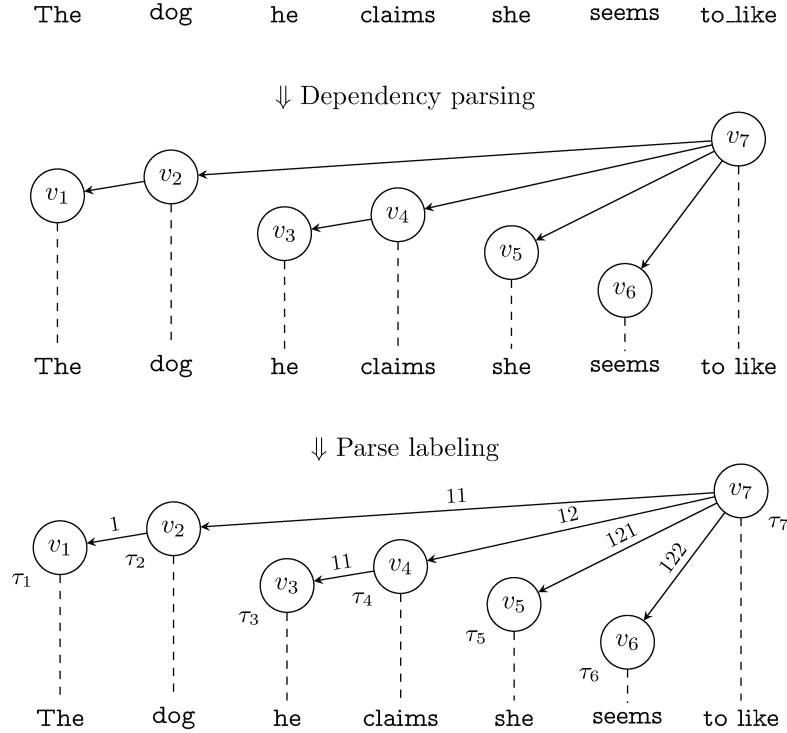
The dog he claims she seems to_like

$\Downarrow$ Dependency parsing

$v_7$ $v_2$ $v_1$ $v_4$ $v_3$ $v_5$ $v_6$

The dog he claims she seems to like

$\Downarrow$ Parse labeling

11 12 121 122 1 11

$v_7$ $\tau_7$ $v_2$ $\tau_2$ $v_1$ $\tau_1$ $v_4$ $\tau_4$ $v_3$ $\tau_3$ $v_5$ $\tau_5$ $v_6$ $\tau_6$

The dog he claims she seems to like